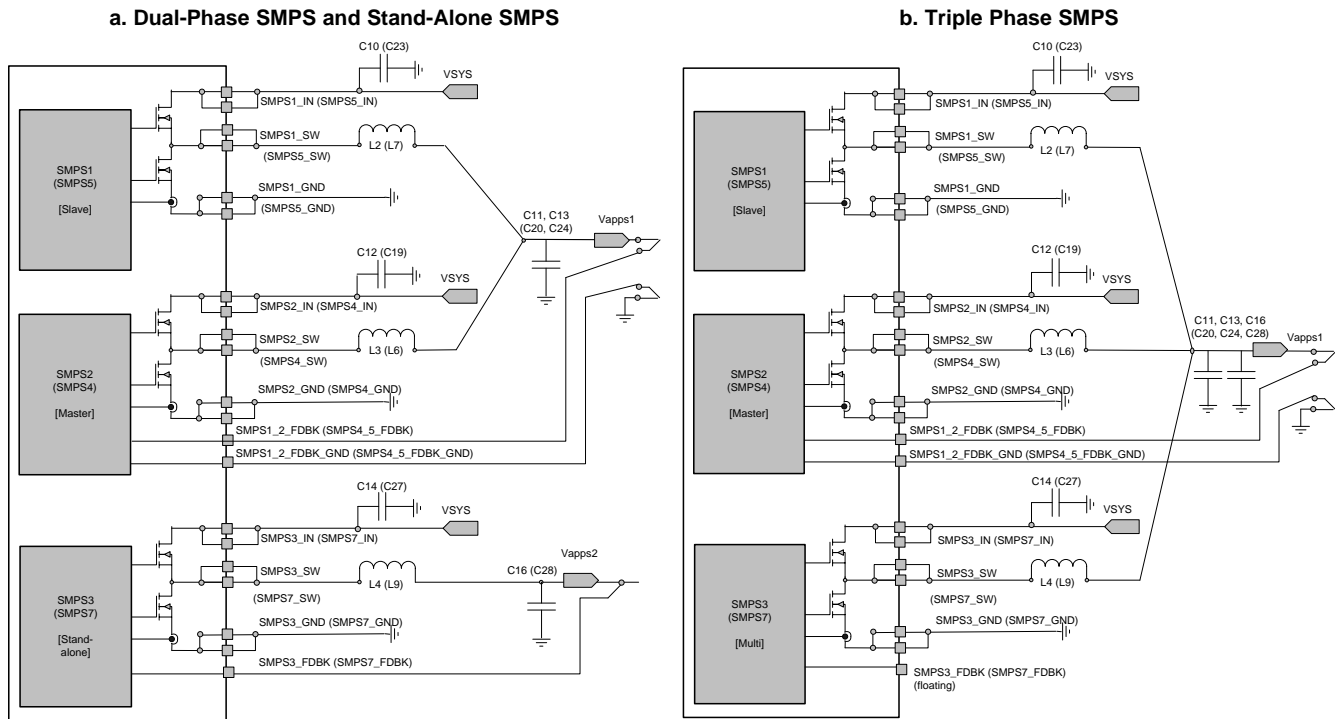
a. Dual-Phase SMPS and Stand-Alone SMPS

C10 (C23)
VSYS
SMPS1_IN (SMPS5_IN)
SMPS1_SW
L2 (L7)
(SMPS5_SW)
SMPS1 (SMPS5) [Slave]
SMPS1_GND
(SMPS5_GND)
C11, C13 (C20, C24)
Vapps1
C12 (C19)
VSYS
SMPS2_IN (SMPS4_IN)
SMPS2_SW
L3 (L6)
(SMPS4_SW)
SMPS2 (SMPS4) [Master]
SMPS2_GND (SMPS4_GND)
SMPS1_2_FDBK (SMPS4_5_FDBK)
SMPS1_2_FDBK_GND (SMPS4_5_FDBK_GND)
C14 (C27)
VSYS
SMPS3_IN (SMPS7_IN)
SMPS3_SW
L4 (L9)
C16 (C28)
Vapps2
(SMPS7_SW)
SMPS3 (SMPS7) [Stand-alone]
SMPS3_GND (SMPS7_GND)
SMPS3_FDBK (SMPS7_FDBK)

b. Triple Phase SMPS

C10 (C23)
VSYS
SMPS1_IN (SMPS5_IN)
SMPS1_SW
L2 (L7)
(SMPS5_SW)
SMPS1 (SMPS5) [Slave]
SMPS1_GND
(SMPS5_GND)
C12 (C19)
VSYS
SMPS2_IN (SMPS4_IN)
C11, C13, C16 (C20, C24, C28)
SMPS2_SW
L3 (L6)
Vapps1
(SMPS4_SW)
SMPS2 (SMPS4) [Master]
SMPS2_GND (SMPS4_GND)
SMPS1_2_FDBK (SMPS4_5_FDBK)
SMPS1_2_FDBK_GND (SMPS4_5_FDBK_GND)
C14 (C27)
VSYS
SMPS3_IN (SMPS7_IN)
SMPS3_SW
L4 (L9)
(SMPS7_SW)
SMPS3 (SMPS7) [Multi]
SMPS3_GND (SMPS7_GND)
SMPS3_FDBK (SMPS7_FDBK) (floating)